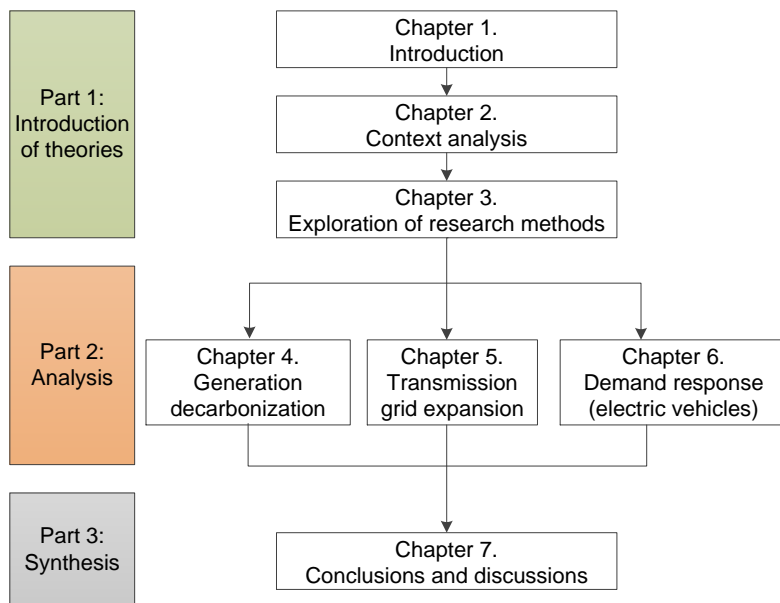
Part 1: Introduction of theories

Chapter 1. Introduction

Chapter 2. Context analysis

Chapter 3. Exploration of research methods

Part 2: Analysis

Chapter 4. Generation decarbonization

Chapter 5. Transmission grid expansion

Chapter 6. Demand response (electric vehicles)

Part 3: Synthesis

Chapter 7. Conclusions and discussions